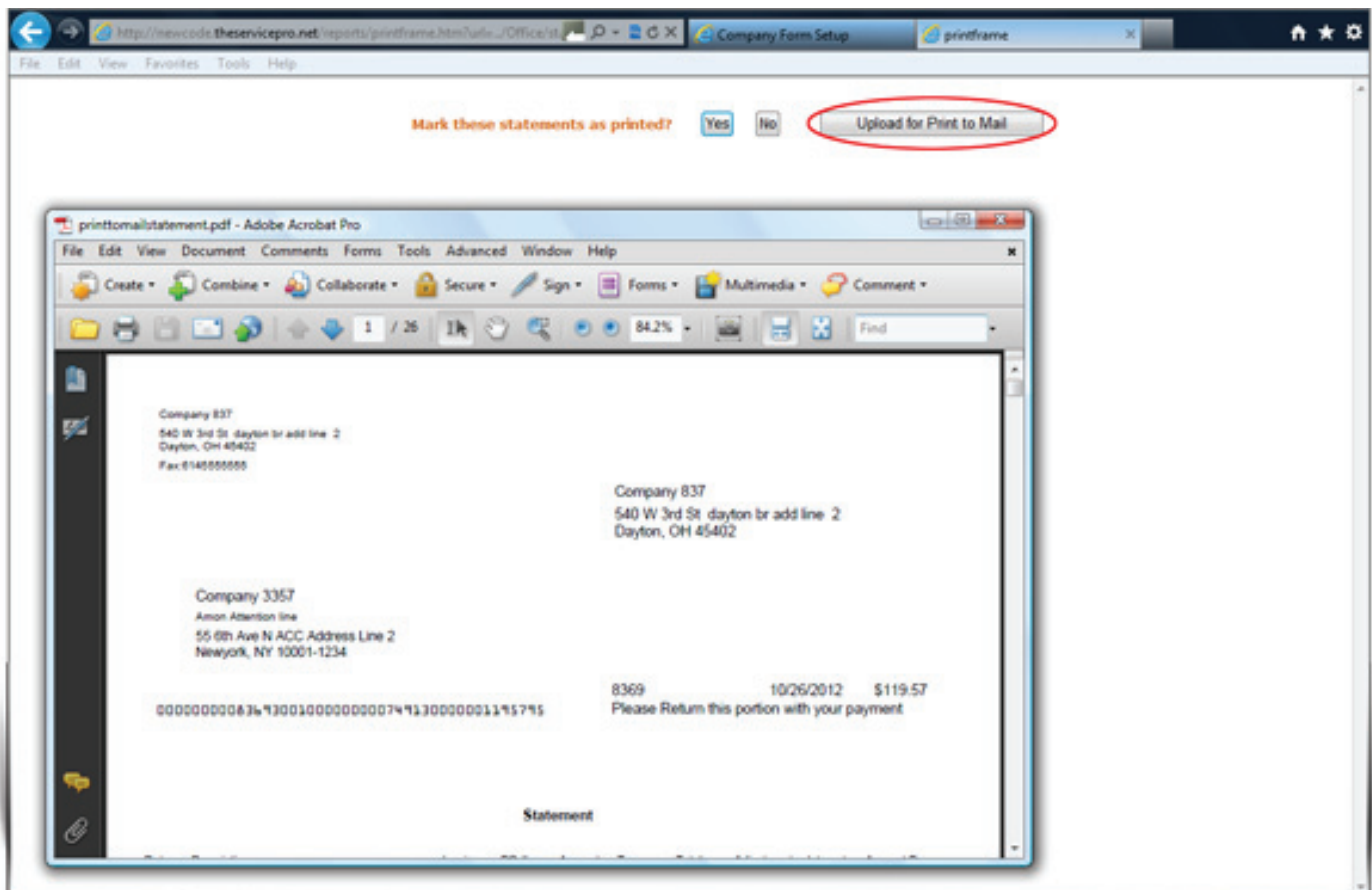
http://newcode.theservicepro.net/reports/printframe.htm?urlx.../Office/st

Company Form Setup

printframe

File Edit View Favorites Tools Help

Mark these statements as printed? Yes No Upload for Print to Mail

printtomailstatement.pdf - Adobe Acrobat Pro

File Edit View Document Comments Forms Tools Advanced Window Help

Create Combine Collaborate Secure Sign Forms Multimedia Comment

1 / 26 84.2% Find

Company 837
540 W 3rd St dayton br add line 2
Dayton, OH 45402
Fax:6145555555

Company 837
540 W 3rd St dayton br add line 2
Dayton, OH 45402

Company 3357
Amon Attention line
55 6th Ave N ACC Address Line 2
Newyork, NY 10001-1234

8369 10/26/2012 $119.57
Please Return this portion with your payment

000000000836930010000000007491300000011957 95

Statement